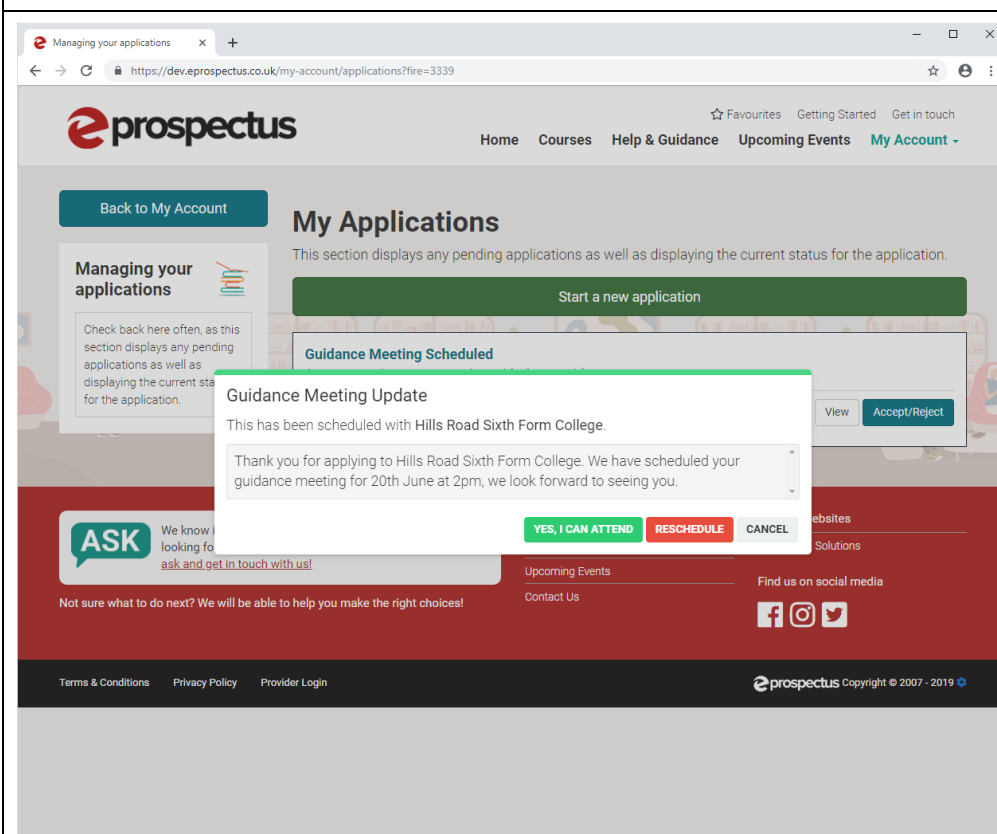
Managing your applications ×

https://dev.eprospectus.co.uk/my-account/applications?fire=3339

eprospectus

Favourites Getting Started Get in touch

Home Courses Help & Guidance Upcoming Events My Account

Back to My Account

Managing your applications

Check back here often, as this section displays any pending applications as well as displaying the current sta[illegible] for the application.

My Applications

This section displays any pending applications as well as displaying the current status for the application.

Start a new application

Guidance Meeting Scheduled

View Accept/Reject

Guidance Meeting Update

This has been scheduled with Hills Road Sixth Form College.

Thank you for applying to Hills Road Sixth Form College. We have scheduled your guidance meeting for 20th June at 2pm, we look forward to seeing you.

YES, I CAN ATTEND RESCHEDULE CANCEL

ASK We know i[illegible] looking fo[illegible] ask and get in touch with us!

Not sure what to do next? We will be able to help you make the right choices!

Upcoming Events

Contact Us

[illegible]ebsites

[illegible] Solutions

Find us on social media

Terms & Conditions Privacy Policy Provider Login

eprospectus Copyright © 2007 - 2019